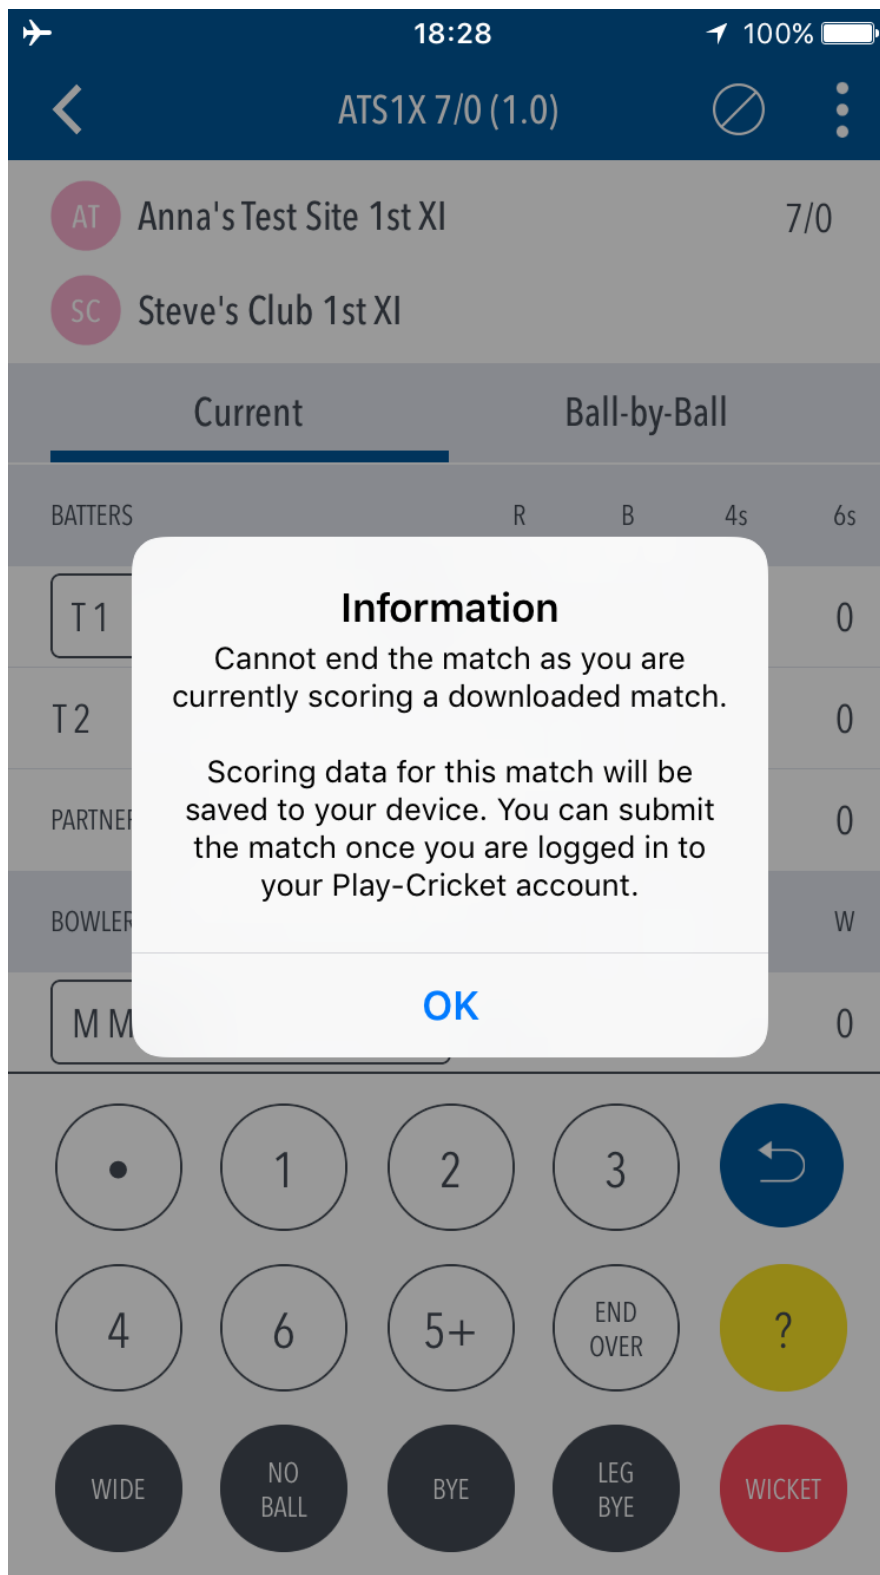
18:28 100%

ATS1X 7/0 (1.0)

AT Anna's Test Site 1st XI 7/0

SC Steve's Club 1st XI

Current Ball-by-Ball

| BATTERS | R | B | 4s | 6s |
|---|---|---|---|---|
| T1 | | | | 0 |
| T2 | | | | 0 |
| PARTNER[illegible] | | | | 0 |

| BOWLER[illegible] | W |
|---|---|
| M M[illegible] | 0 |

Information

Cannot end the match as you are currently scoring a downloaded match.

Scoring data for this match will be saved to your device. You can submit the match once you are logged in to your Play-Cricket account.

OK

•
1
2
3
4
6
5+
END OVER
?
WIDE
NO BALL
BYE
LEG BYE
WICKET